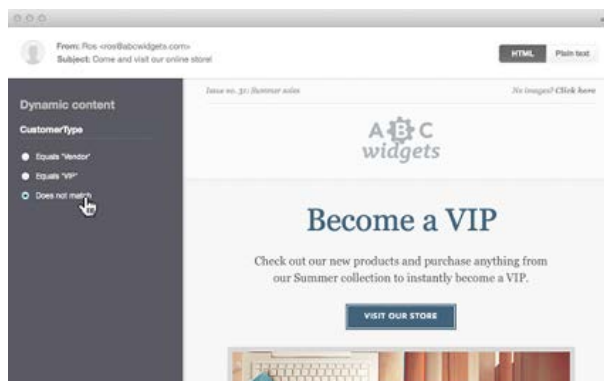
From: Ros <ros@abcwidgets.com>
Subject: Come and visit our online store!

HTML
Plain text

Dynamic content

CustomerType

Equals "Vendor"
Equals "VIP"
Does not match

Issue no. 31: Summer sales

No images? Click here

ABC
widgets

Become a VIP

Check out our new products and purchase anything from our Summer collection to instantly become a VIP.

VISIT OUR STORE